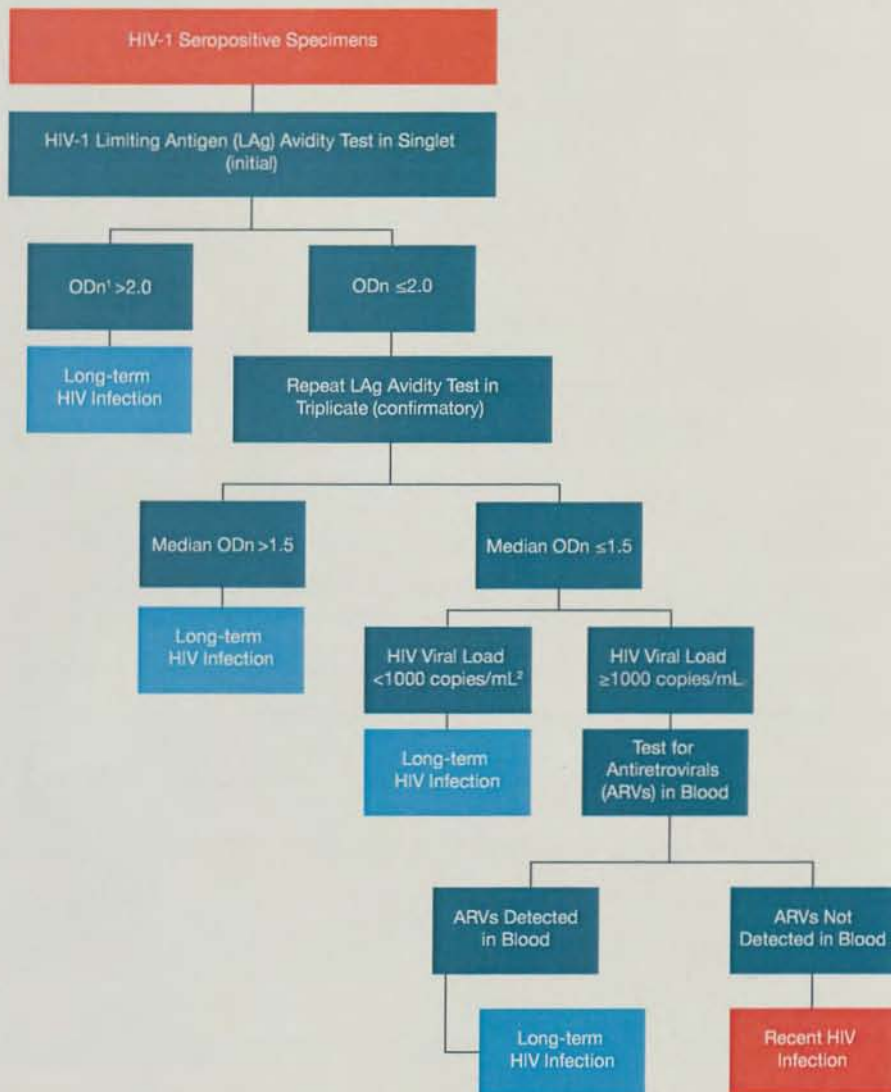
HIV-1 Seropositive Specimens

HIV-1 Limiting Antigen (LAg) Avidity Test in Singlet (initial)

ODn$^1$ >2.0

ODn ≤2.0

Long-term HIV Infection

Repeat LAg Avidity Test in Triplicate (confirmatory)

Median ODn >1.5

Median ODn ≤1.5

Long-term HIV Infection

HIV Viral Load <1000 copies/mL$^2$

HIV Viral Load ≥1000 copies/mL

Long-term HIV Infection

Test for Antiretrovirals (ARVs) in Blood

ARVs Detected in Blood

ARVs Not Detected in Blood

Long-term HIV Infection

Recent HIV Infection